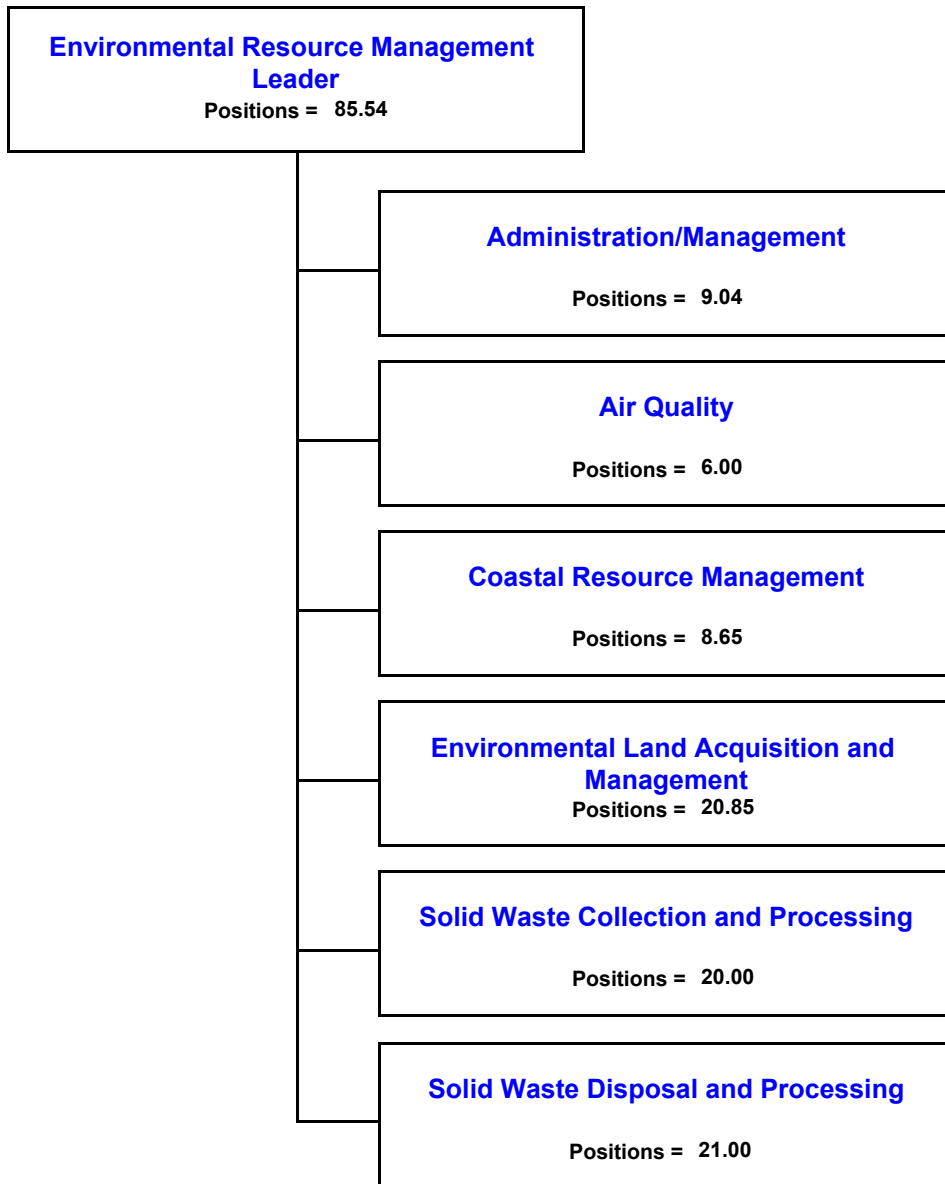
Environmental Resource Management Leader
Positions = 85.54

Administration/Management
Positions = 9.04

Air Quality
Positions = 6.00

Coastal Resource Management
Positions = 8.65

Environmental Land Acquisition and Management
Positions = 20.85

Solid Waste Collection and Processing
Positions = 20.00

Solid Waste Disposal and Processing
Positions = 21.00